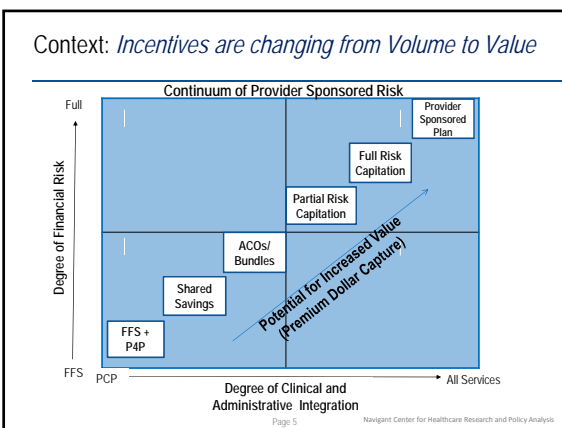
Context: *Incentives are changing from Volume to Value*

Continuum of Provider Sponsored Risk

Full

Degree of Financial Risk

FFS

Provider Sponsored Plan

Full Risk Capitation

Partial Risk Capitation

ACOs/ Bundles

Shared Savings

FFS + P4P

Potential for Increased Value (Premium Dollar Capture)

PCP

All Services

Degree of Clinical and Administrative Integration

Page 5

Navigant Center for Healthcare Research and Policy Analysis